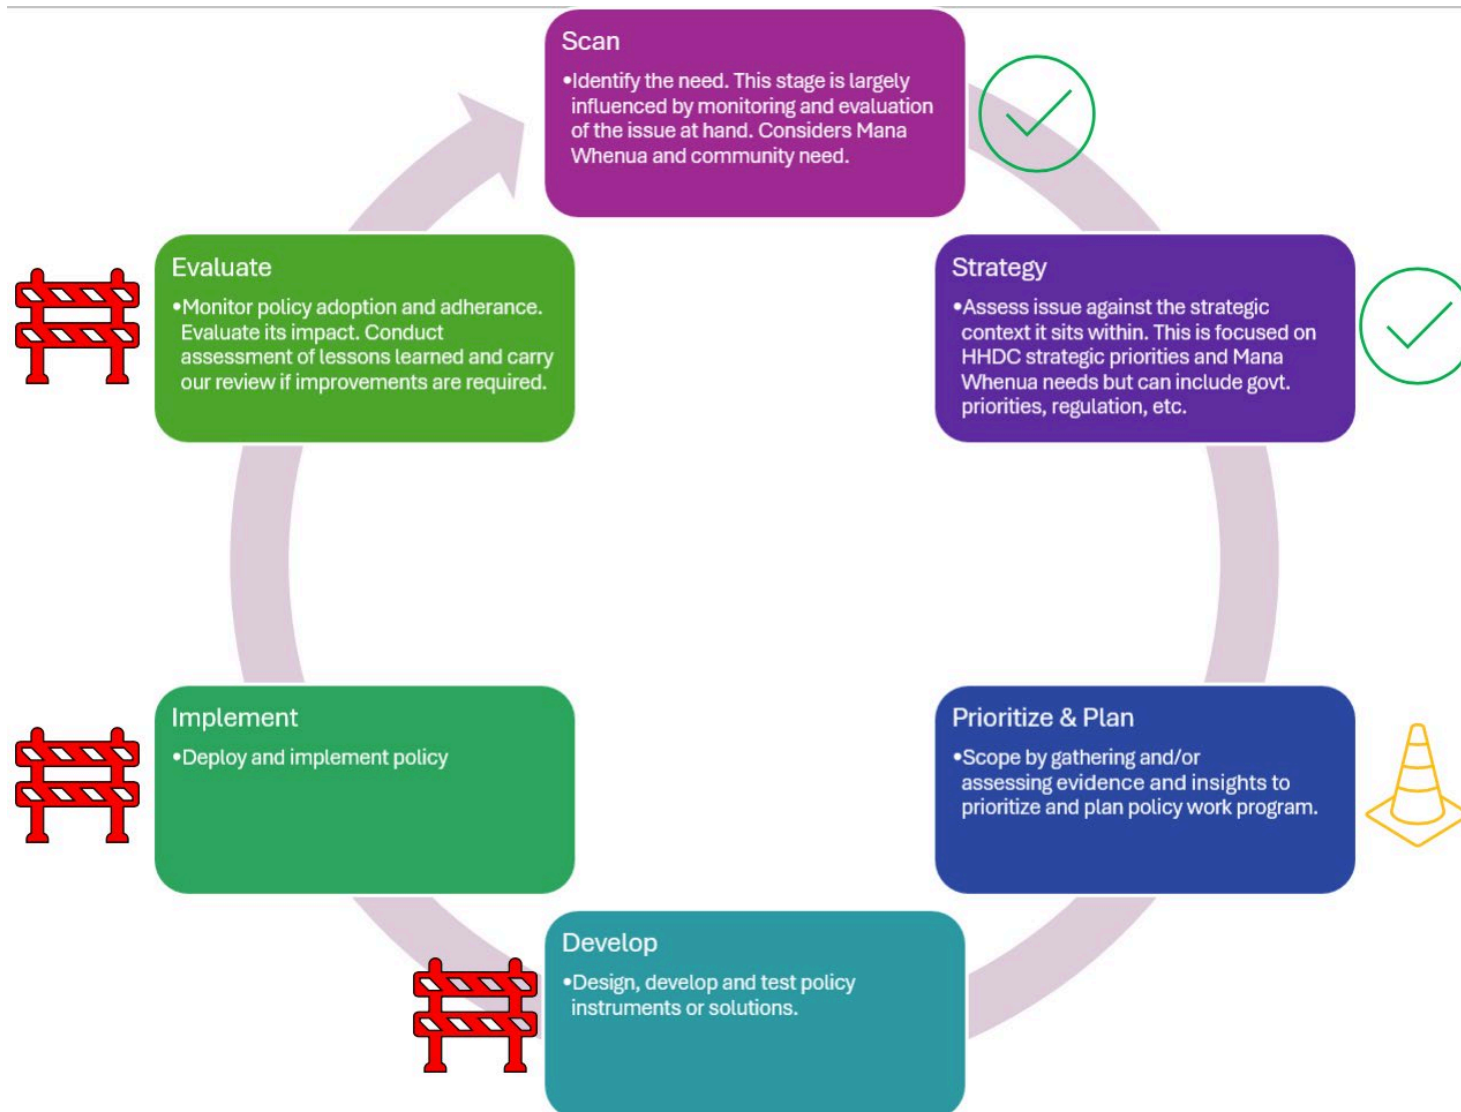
Scan
•Identify the need. This stage is largely influenced by monitoring and evaluation of the issue at hand. Considers Mana Whenua and community need.

Strategy
•Assess issue against the strategic context it sits within. This is focused on HHDC strategic priorities and Mana Whenua needs but can include govt. priorities, regulation, etc.

Prioritize & Plan
•Scope by gathering and/or assessing evidence and insights to prioritize and plan policy work program.

Develop
•Design, develop and test policy instruments or solutions.

Implement
•Deploy and implement policy

Evaluate
•Monitor policy adoption and adherance. Evaluate its impact. Conduct assessment of lessons learned and carry our review if improvements are required.